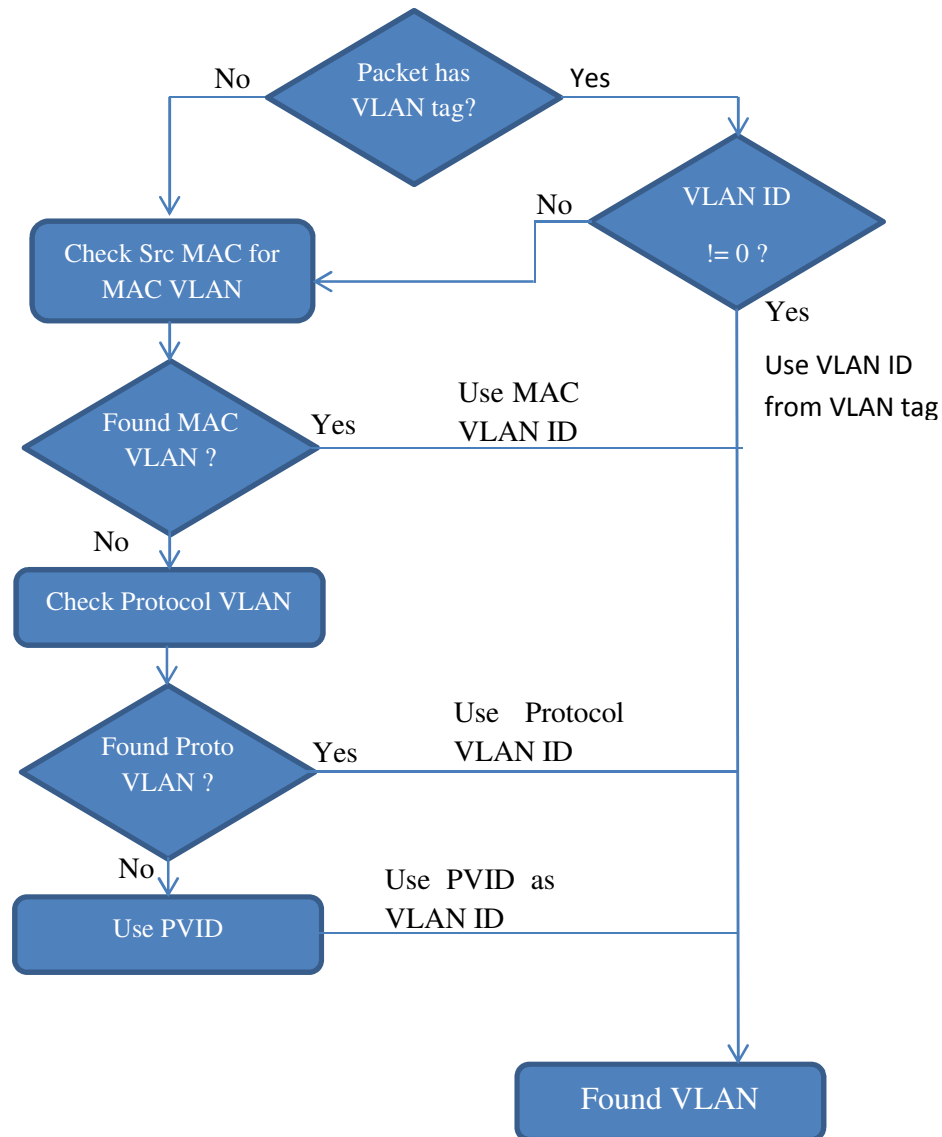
Packet has VLAN tag?

No

Yes

VLAN ID

!= 0 ?

No

Check Src MAC for MAC VLAN

Yes

Use VLAN ID from VLAN tag

Found MAC VLAN ?

Yes

Use MAC VLAN ID

No

Check Protocol VLAN

Found Proto VLAN ?

Yes

Use Protocol VLAN ID

No

Use PVID

Use PVID as VLAN ID

Found VLAN